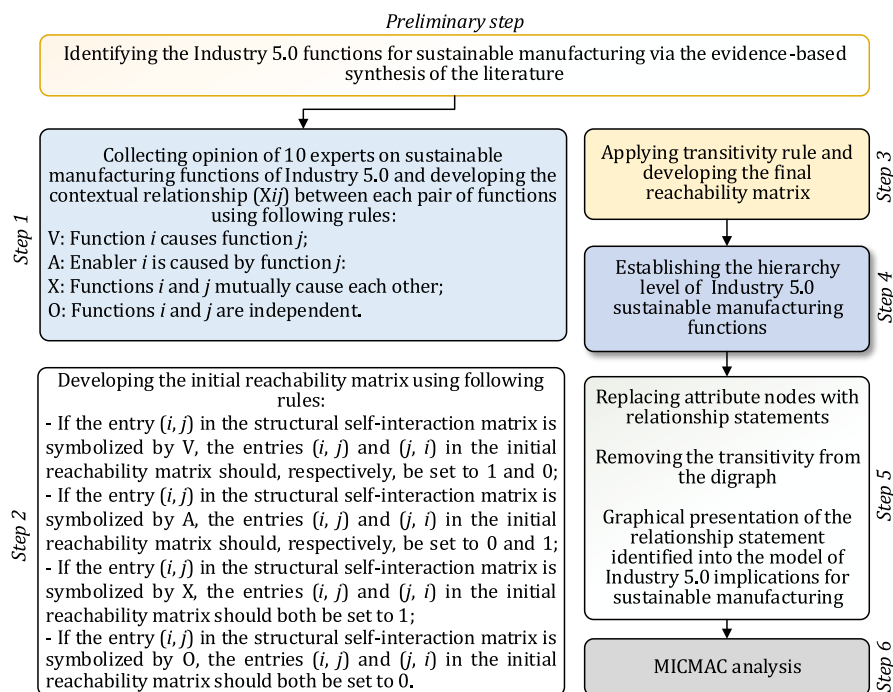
Preliminary step

Identifying the Industry 5.0 functions for sustainable manufacturing via the evidence-based synthesis of the literature

Step 1

Collecting opinion of 10 experts on sustainable manufacturing functions of Industry 5.0 and developing the contextual relationship (X*ij*) between each pair of functions using following rules:
V: Function *i* causes function *j*;
A: Enabler *i* is caused by function *j*:
X: Functions *i* and *j* mutually cause each other;
O: Functions *i* and *j* are independent.

Step 2

Developing the initial reachability matrix using following rules:
- If the entry (*i*, *j*) in the structural self-interaction matrix is symbolized by V, the entries (*i*, *j*) and (*j*, *i*) in the initial reachability matrix should, respectively, be set to 1 and 0;
- If the entry (*i*, *j*) in the structural self-interaction matrix is symbolized by A, the entries (*i*, *j*) and (*j*, *i*) in the initial reachability matrix should, respectively, be set to 0 and 1;
- If the entry (*i*, *j*) in the structural self-interaction matrix is symbolized by X, the entries (*i*, *j*) and (*j*, *i*) in the initial reachability matrix should both be set to 1;
- If the entry (*i*, *j*) in the structural self-interaction matrix is symbolized by O, the entries (*i*, *j*) and (*j*, *i*) in the initial reachability matrix should both be set to 0.

Step 3

Applying transitivity rule and developing the final reachability matrix

Step 4

Establishing the hierarchy level of Industry 5.0 sustainable manufacturing functions

Step 5

Replacing attribute nodes with relationship statements

Removing the transitivity from the digraph

Graphical presentation of the relationship statement identified into the model of Industry 5.0 implications for sustainable manufacturing

Step 6

MICMAC analysis